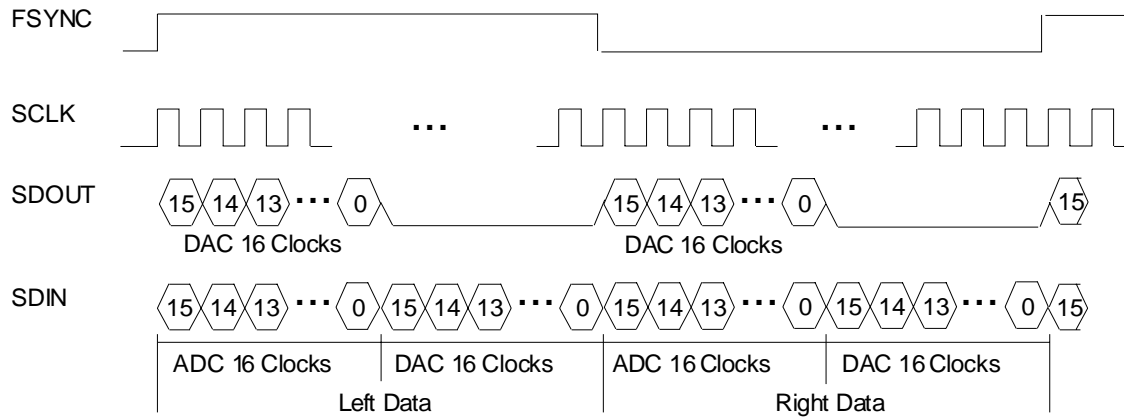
FSYNC

SCLK

...

...

SDOUT

15 14 13 ... 0

15 14 13 ... 0

15

DAC 16 Clocks

DAC 16 Clocks

SDIN

15 14 13 ... 0 15 14 13 ... 0 15 14 13 ... 0 15 14 13 ... 0 15

ADC 16 Clocks

DAC 16 Clocks

ADC 16 Clocks

DAC 16 Clocks

Left Data

Right Data